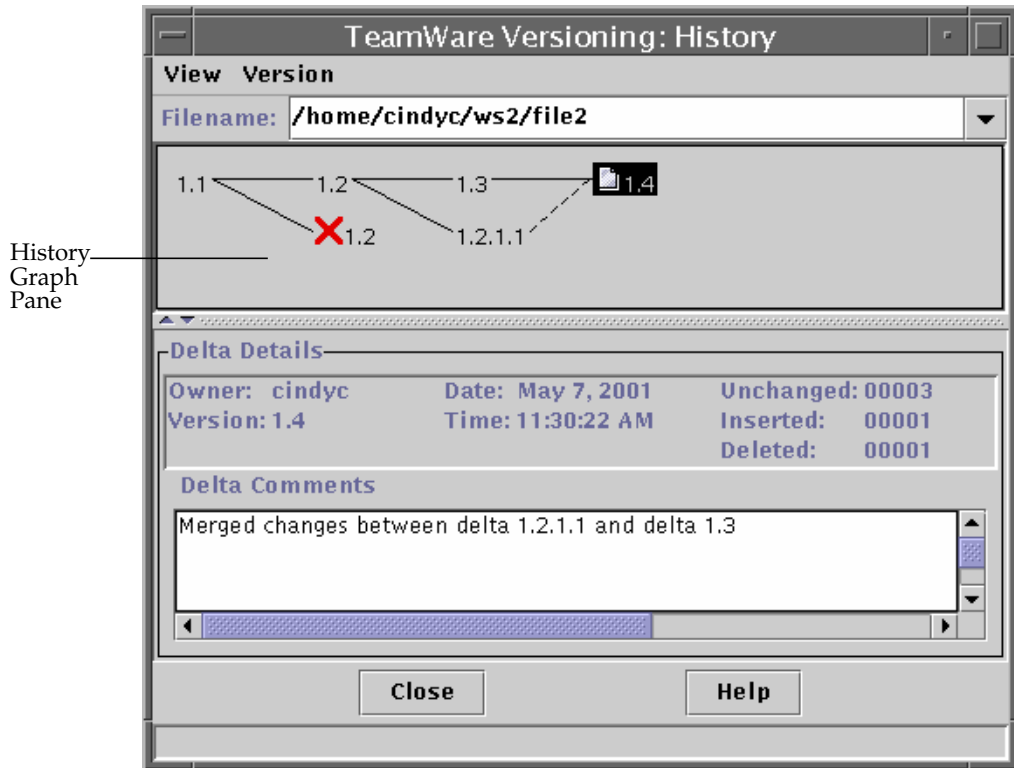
TeamWare Versioning: History

View Version

Filename: /home/cindyc/ws2/file2

1.1 1.2 1.3 1.4

1.2 1.2.1.1

History Graph Pane

Delta Details

Owner: cindyc
Version: 1.4

Date: May 7, 2001
Time: 11:30:22 AM

Unchanged: 00003
Inserted: 00001
Deleted: 00001

Delta Comments

Merged changes between delta 1.2.1.1 and delta 1.3

Close

Help